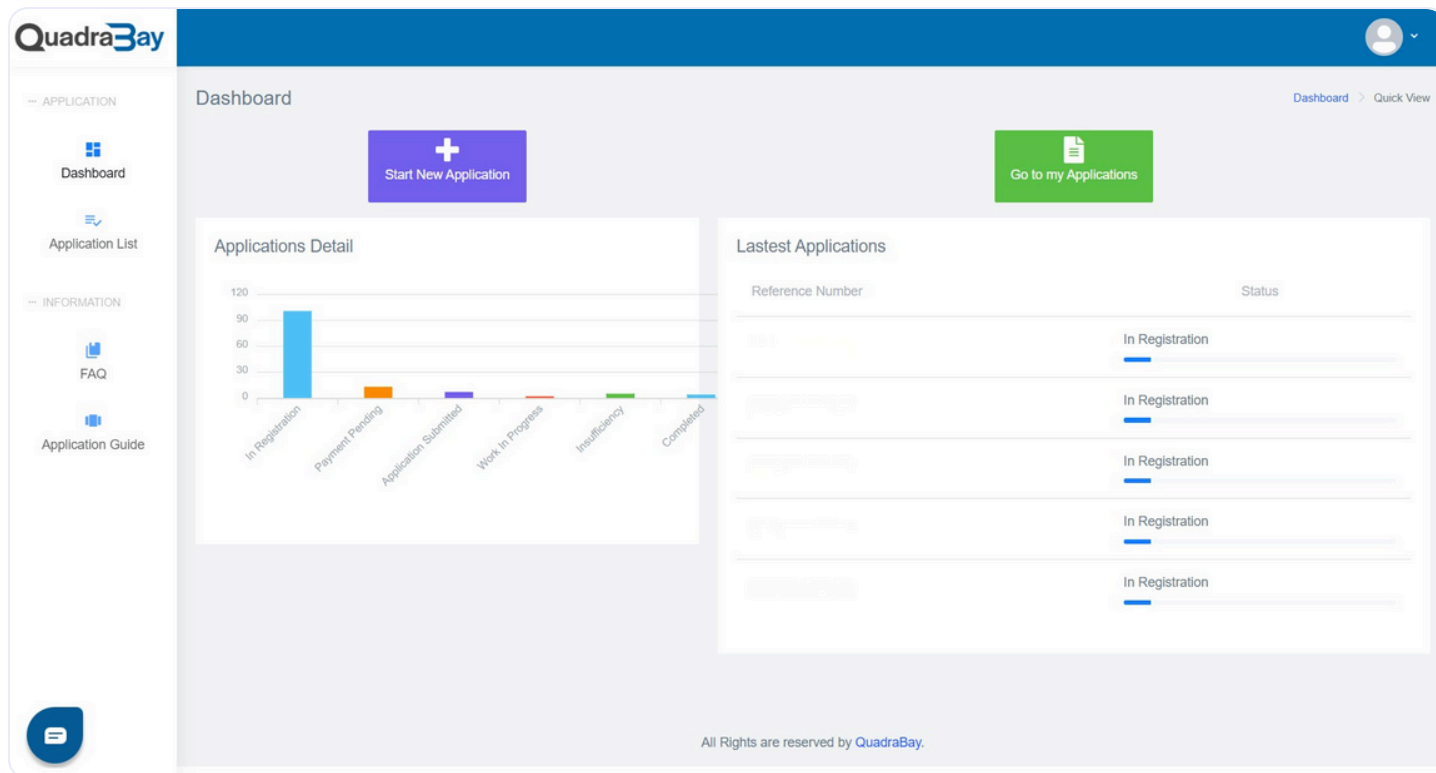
QuadraBay

APPLICATION

Dashboard

Application List

INFORMATION

FAQ

Application Guide

Dashboard

Dashboard > Quick View

Start New Application

Go to my Applications

Applications Detail

120
90
60
30
0

In Registration
Payment Pending
Application Submitted
Work In Progress
Insufficiency
Completed

Lastest Applications

| Reference Number | Status |
|---|---|
| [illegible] | In Registration |
| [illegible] | In Registration |
| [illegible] | In Registration |
| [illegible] | In Registration |
| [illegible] | In Registration |

All Rights are reserved by QuadraBay.